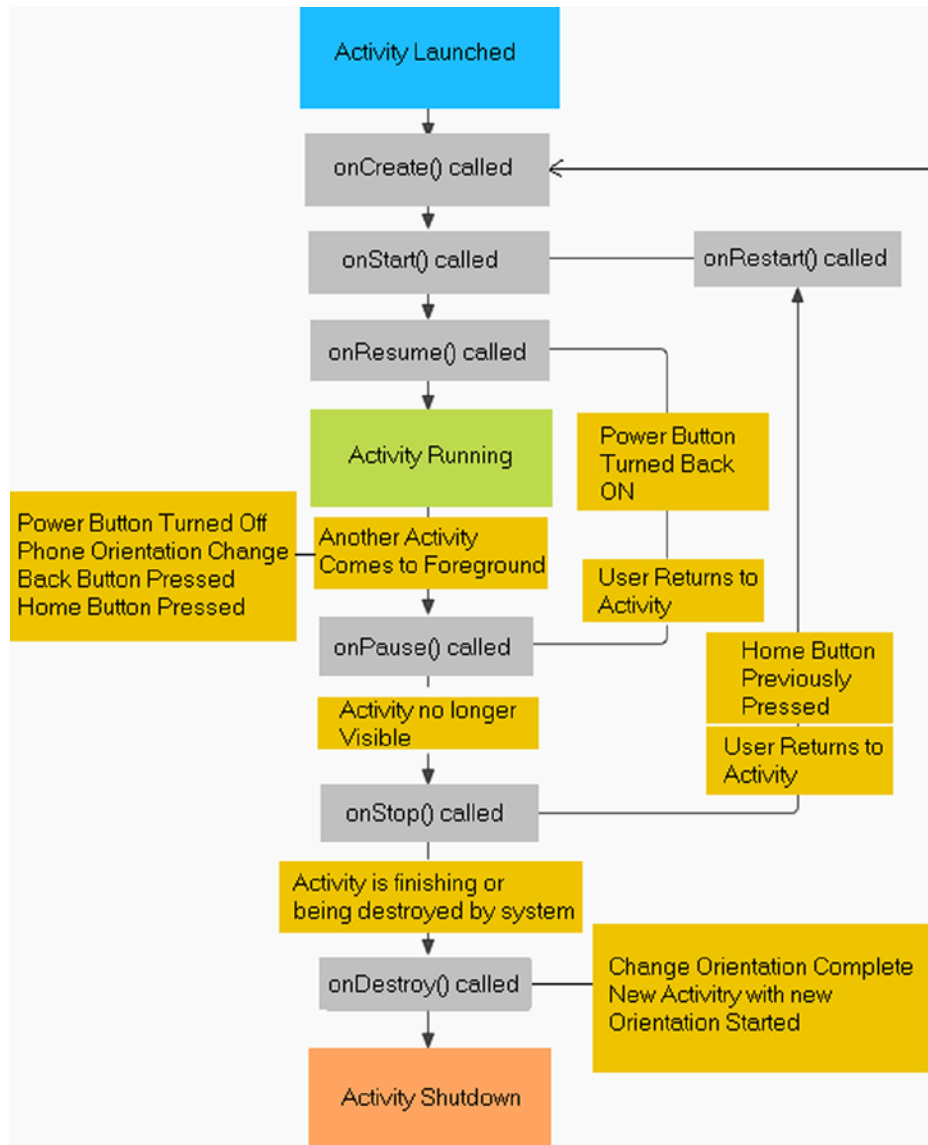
Activity Launched

onCreate() called

onStart() called

onRestart() called

onResume() called

Activity Running

Power Button Turned Back ON

Power Button Turned Off
Phone Orientation Change
Back Button Pressed
Home Button Pressed

Another Activity Comes to Foreground

User Returns to Activity

onPause() called

Home Button Previously Pressed

Activity no longer Visible

User Returns to Activity

onStop() called

Activity is finishing or being destroyed by system

onDestroy() called

Change Orientation Complete
New Activrity with new Orientation Started

Activity Shutdown